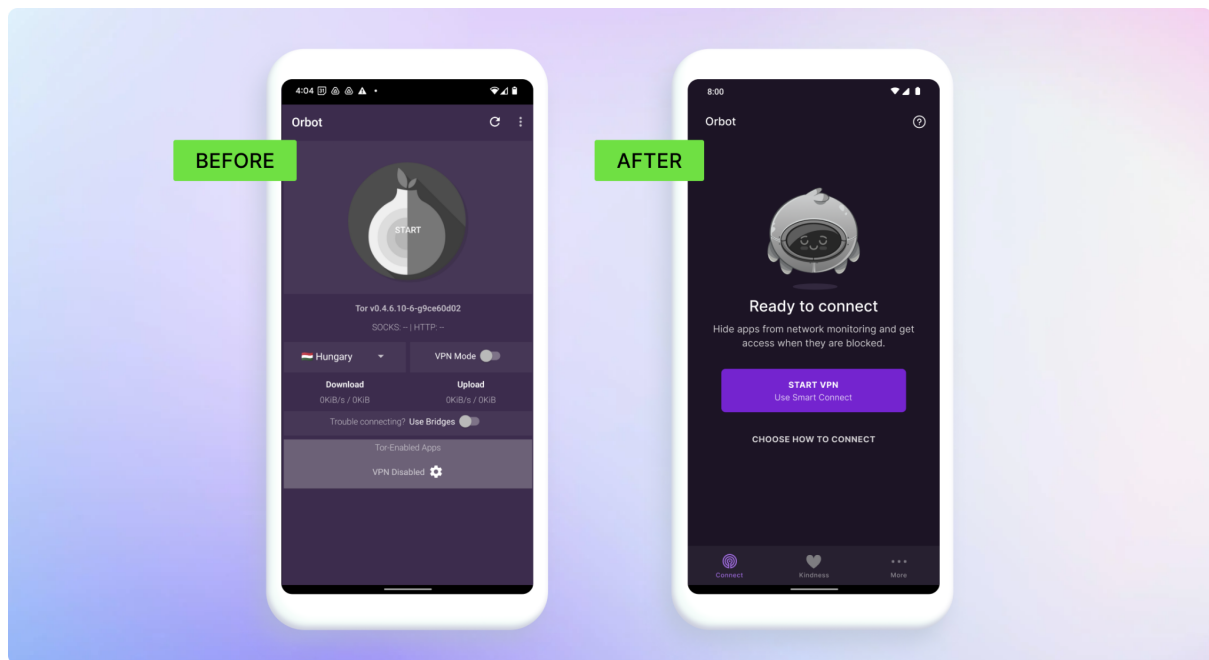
BEFORE

4:04 31

Orbot

START

Tor v0.4.6.10-6-g9ce60d02

SOCKS: -- | HTTP: --

Hungary

VPN Mode

Download
0KiB/s / 0KiB

Upload
0KiB/s / 0KiB

Trouble connecting? Use Bridges

Tor-Enabled Apps

VPN Disabled

AFTER

8:00

Orbot

Ready to connect

Hide apps from network monitoring and get access when they are blocked.

START VPN
Use Smart Connect

CHOOSE HOW TO CONNECT

Connect

Kindness

More